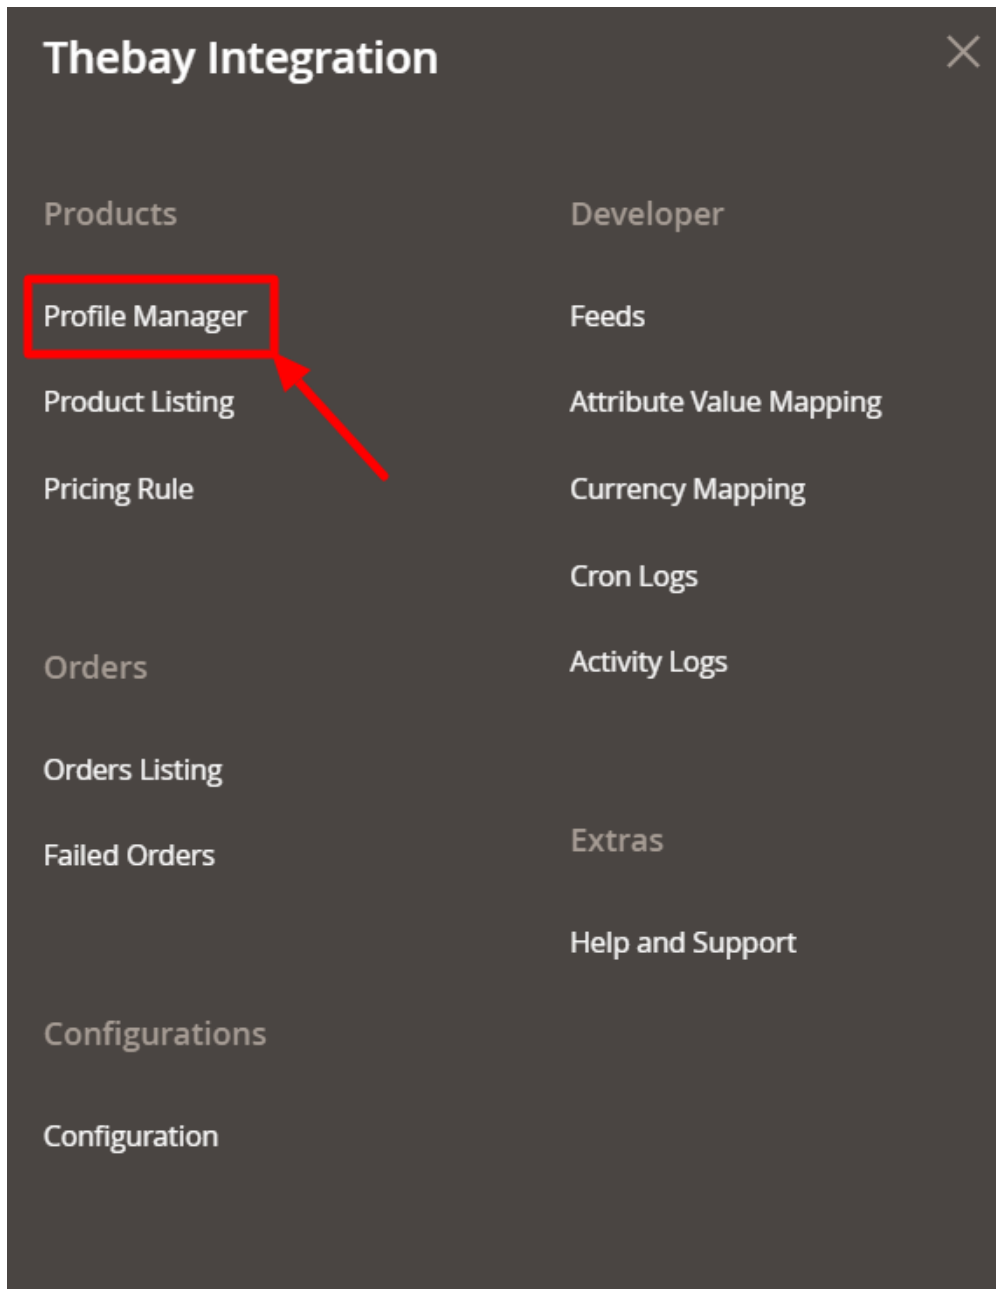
Thebay Integration

Products

Profile Manager

Product Listing

Pricing Rule

Orders

Orders Listing

Failed Orders

Configurations

Configuration

Developer

Feeds

Attribute Value Mapping

Currency Mapping

Cron Logs

Activity Logs

Extras

Help and Support